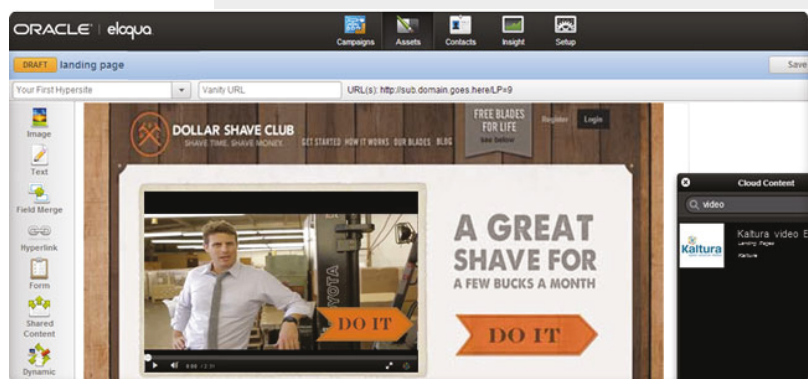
ORACLE | eloqua

Campaigns Assets Contacts Insight Setup

DRAFT landing page

Save

Your First Hypersite

Vanity URL

URL(s): http://sub.domain.goes.here/LP=9

Image

Text

Field Merge

Hyperlink

Form

Shared Content

Dynamic

DOLLAR SHAVE CLUB

SHAVE TIME, SHAVE MONEY

GET STARTED HOW IT WORKS OUR BLADES BLOG

FREE BLADES FOR LIFE

see below

Register Login

DO IT

A GREAT SHAVE FOR A FEW BUCKS A MONTH

DO IT

Cloud Content

video

Kaltura

Kaltura video E

Landing Pages

Kaltura